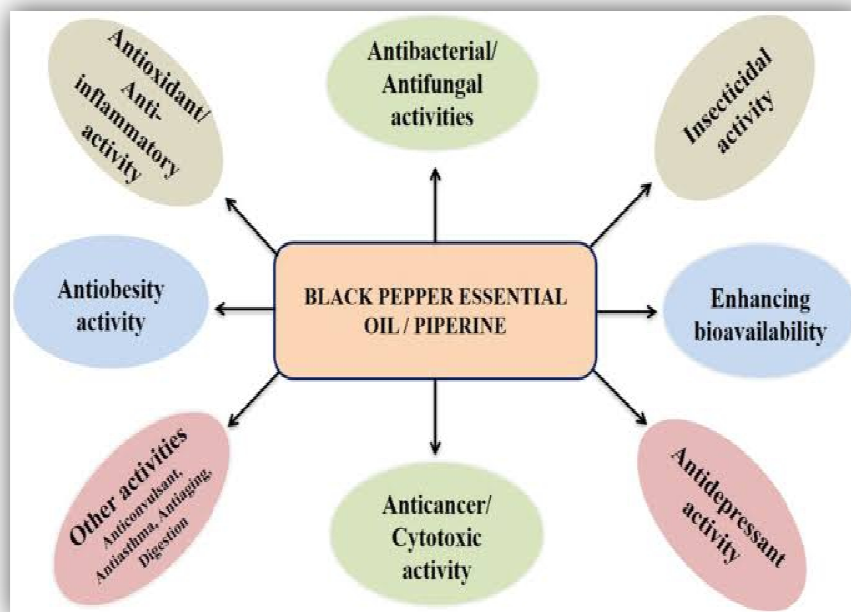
Antioxidant/ Anti-inflammatory activity

Antibacterial/ Antifungal activities

Insecticidal activity

Antiobesity activity

BLACK PEPPER ESSENTIAL OIL / PIPERINE

Enhancing bioavailability

Other activities
Anticonvulsant, Antiasthma, Antiaging, Digestion

Anticancer/ Cytotoxic activity

Antidepressant activity